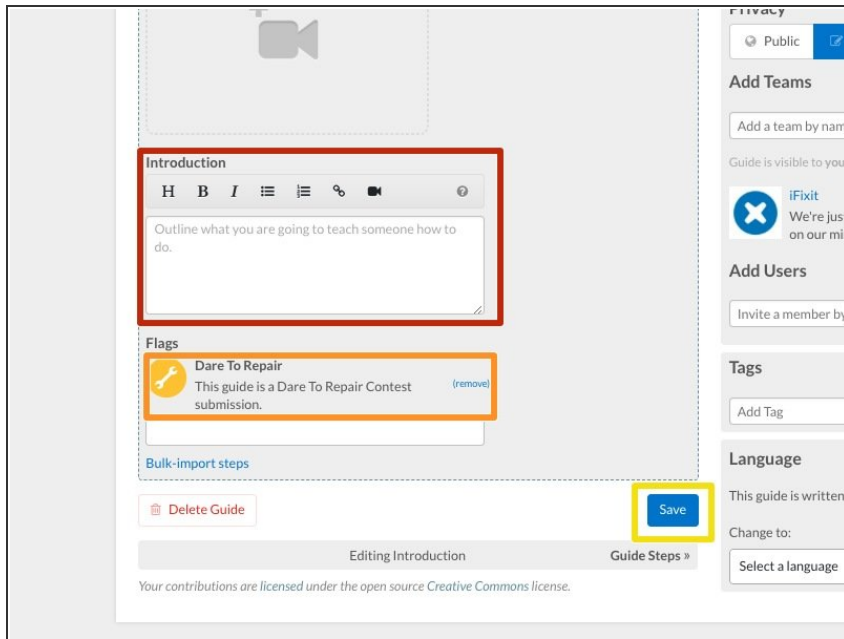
Privacy

Public

Add Teams

Add a team by nam

Guide is visible to you

iFixit

We're just on our mi

Add Users

Invite a member by

Tags

Add Tag

Language

This guide is written

Change to:

Select a language

Introduction

H B I

Outline what you are going to teach someone how to do.

Flags

Dare To Repair

This guide is a Dare To Repair Contest submission.

(remove)

Bulk-import steps

Delete Guide

Save

Editing Introduction

Guide Steps »

Your contributions are licensed under the open source Creative Commons license.